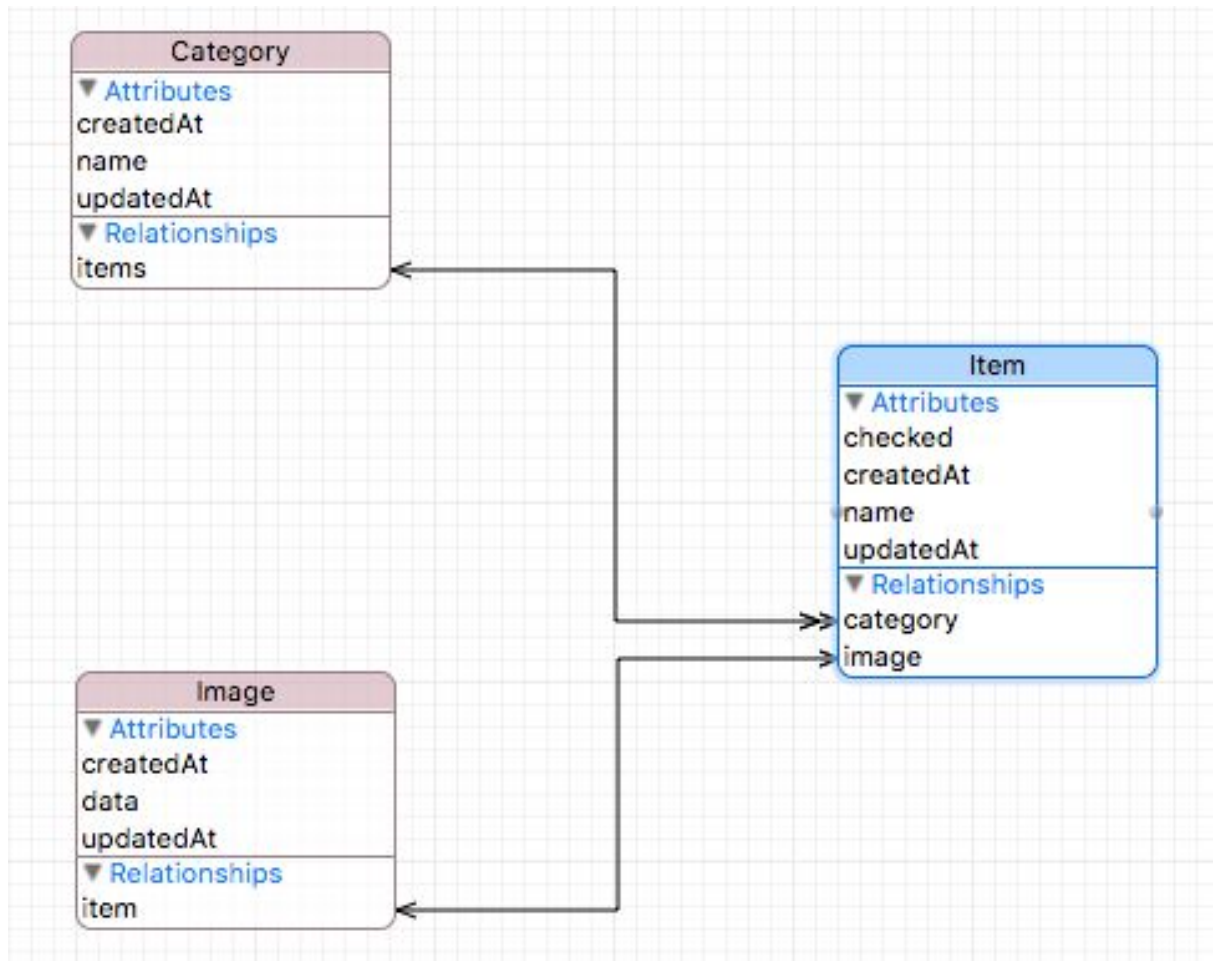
Category
▼ Attributes
createdAt
name
updatedAt
▼ Relationships
items

Item
▼ Attributes
checked
createdAt
name
updatedAt
▼ Relationships
category
image

Image
▼ Attributes
createdAt
data
updatedAt
▼ Relationships
item